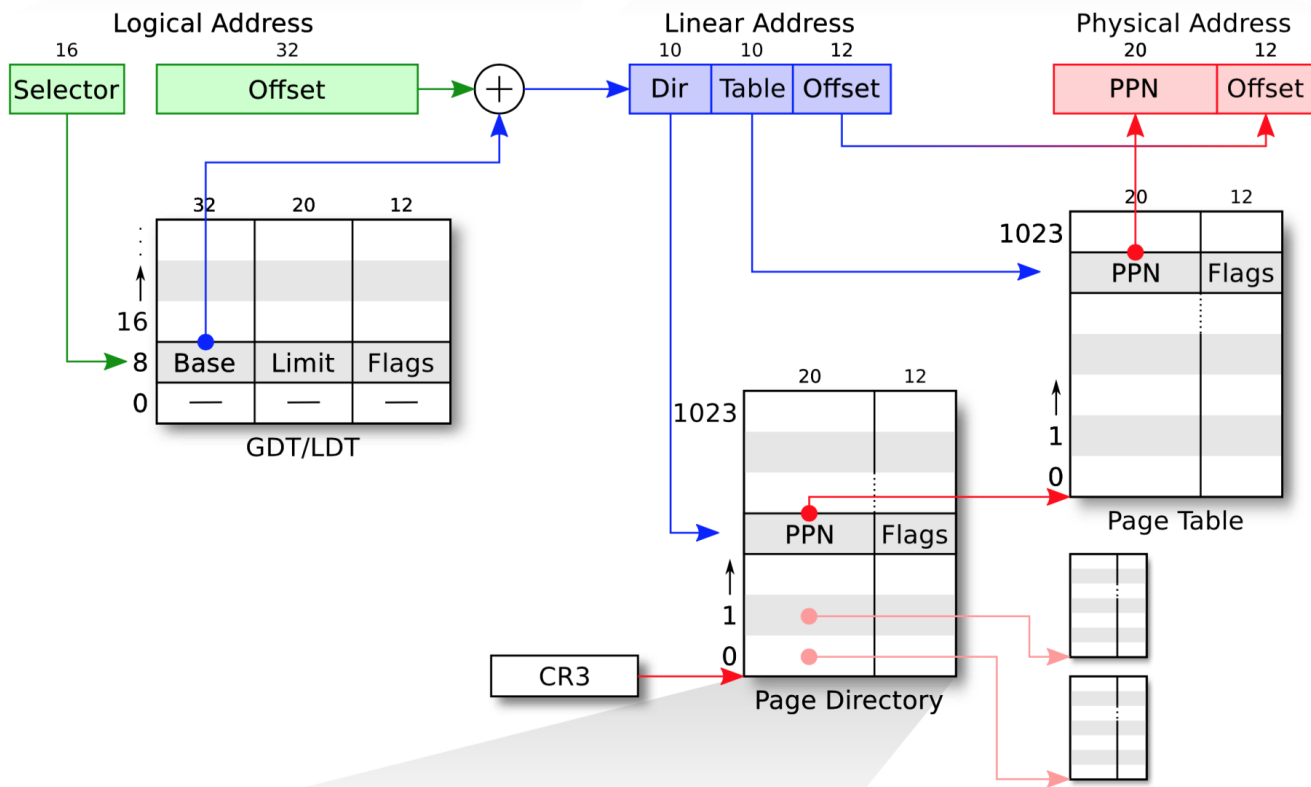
Logical Address
16
Selector
32
Offset
$+$
Linear Address
10
Dir
10
Table
12
Offset
Physical Address
20
PPN
12
Offset

| 32 | 20 | 12 |
|---|---|---|
| | | |
| | | |
| Base | Limit | Flags |
| — | — | — |

16
8
0
GDT/LDT

20
12
1023
PPN
Flags
1
0
Page Table

20
12
1023
PPN
Flags
1
0
Page Directory

CR3